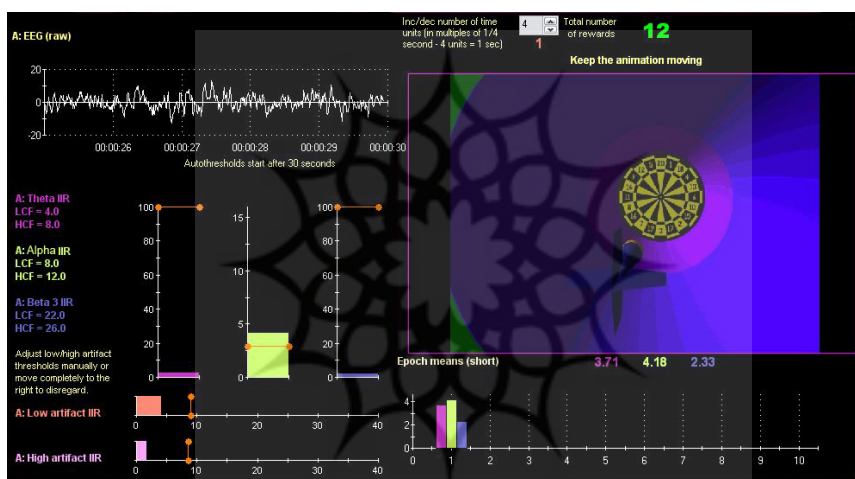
A: EEG (raw)

20
0
-20

00:00:26 00:00:27 00:00:28 00:00:29 00:00:30

Autothresholds start after 30 seconds

Inc/dec number of time units (in multiples of 1/4 second - 4 units = 1 sec)

4

1

Total number of rewards

12

Keep the animation moving

A: Theta IIR
LCF = 4.0
HCF = 8.0

A: Alpha IIR
LCF = 8.0
HCF = 12.0

A: Beta 3 IIR
LCF = 22.0
HCF = 26.0

100
80
60
40
20
0

15
10
5
0

100
80
60
40
20
0

Adjust low/high artifact thresholds manually or move completely to the right to disregard.

A: Low artifact IIR

0 10 20 30 40

A: High artifact IIR

0 10 20 30 40

Epoch means (short)

3.71 4.18 2.33

4
2
0

0 1 2 3 4 5 6 7 8 9 10